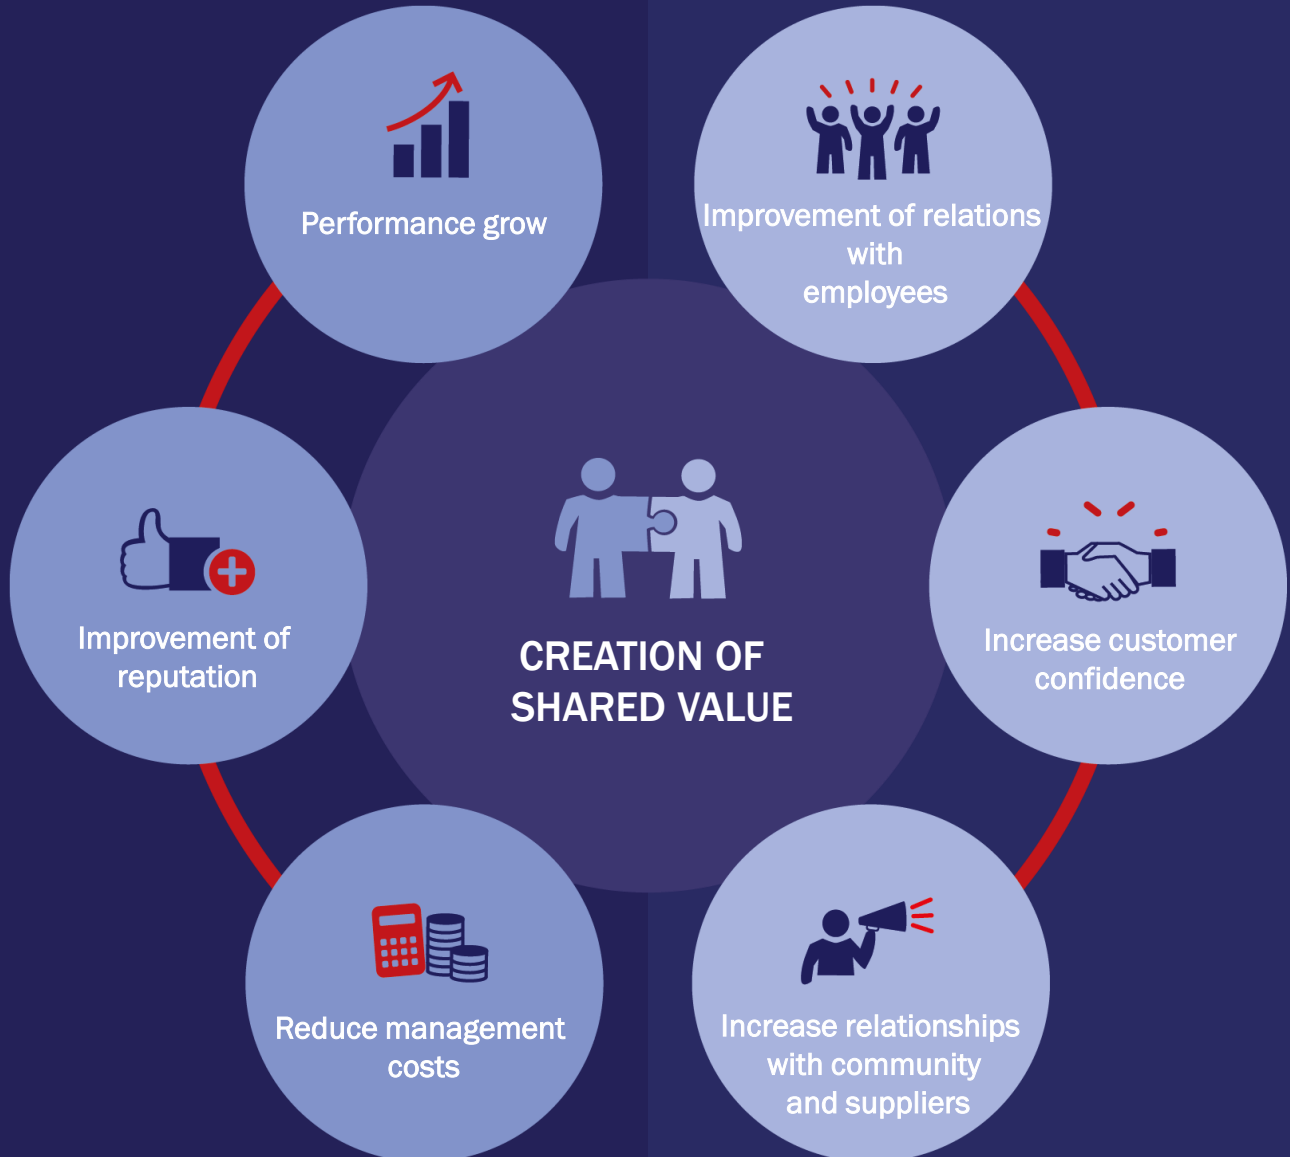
Performance grow

Improvement of relations with employees

Improvement of reputation

CREATION OF SHARED VALUE

Increase customer confidence

Reduce management costs

Increase relationships with community and suppliers